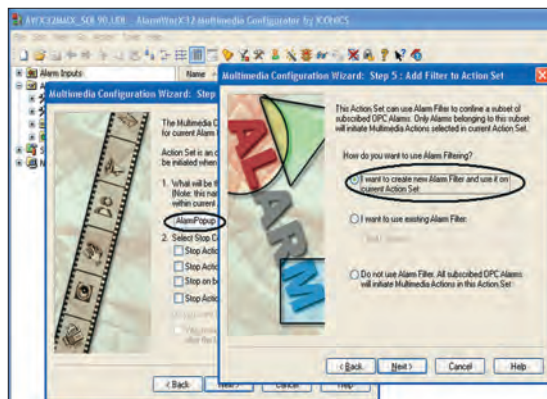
AWX32MAX_SQL 90.UIB - AlarmWorX32 Multimedia Configurator by ICONICS

Alarm Inputs

Name

Multimedia Configuration Wizard: Step

The Multimedia C
for current Alarm

Action Set is an
be initiated when

1. What will be th
(Note: this nar
within current

AlarmPopup

2. Select Stop C

Stop Actio

Stop Actio

Stop on b

Stop Actio

< Back

Next >

Cancel

Help

Multimedia Configuration Wizard: Step 5 : Add Filter to Action Set

This Action Set can use Alarm Filter to confine a subset of subscribed OPC Alarms. Only Alarms belonging to this subset will initiate Multimedia Actions selected in current Action Set.

How do you want to use Alarm Filtering?

I want to create new Alarm Filter and use it on current Action Set.

I want to use existing Alarm Filter:

Do not use Alarm Filter. All subscribed OPC Alarms will initiate Multimedia Actions in this Action Set.

< Back

Next >

Cancel

Help

ALARM